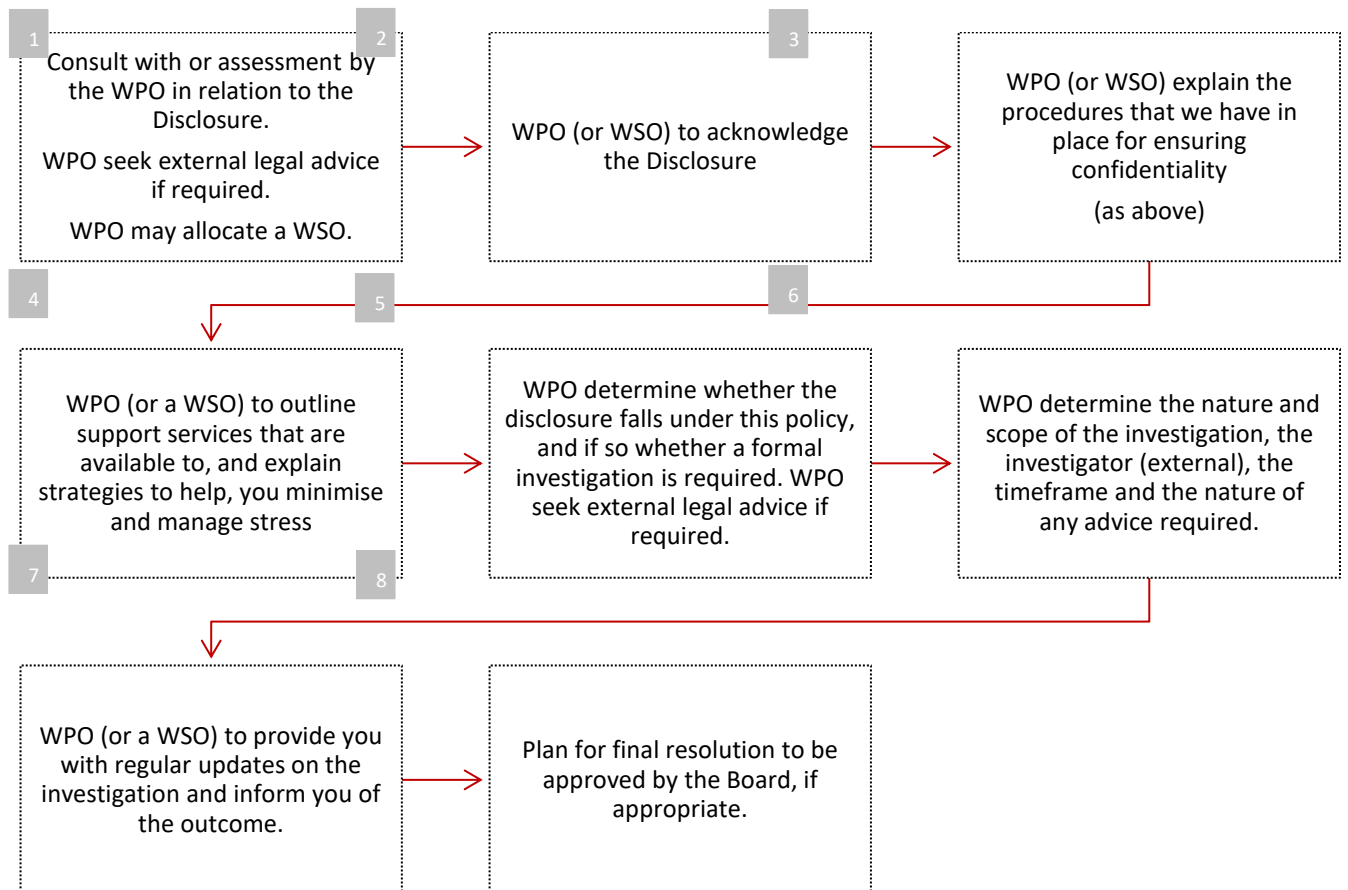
1

Consult with or assessment by the WPO in relation to the Disclosure.

WPO seek external legal advice if required.

WPO may allocate a WSO.

2

WPO (or WSO) to acknowledge the Disclosure

3

WPO (or WSO) explain the procedures that we have in place for ensuring confidentiality

(as above)

4

WPO (or a WSO) to outline support services that are available to, and explain strategies to help, you minimise and manage stress

5

WPO determine whether the disclosure falls under this policy, and if so whether a formal investigation is required. WPO seek external legal advice if required.

6

WPO determine the nature and scope of the investigation, the investigator (external), the timeframe and the nature of any advice required.

7

WPO (or a WSO) to provide you with regular updates on the investigation and inform you of the outcome.

8

Plan for final resolution to be approved by the Board, if appropriate.